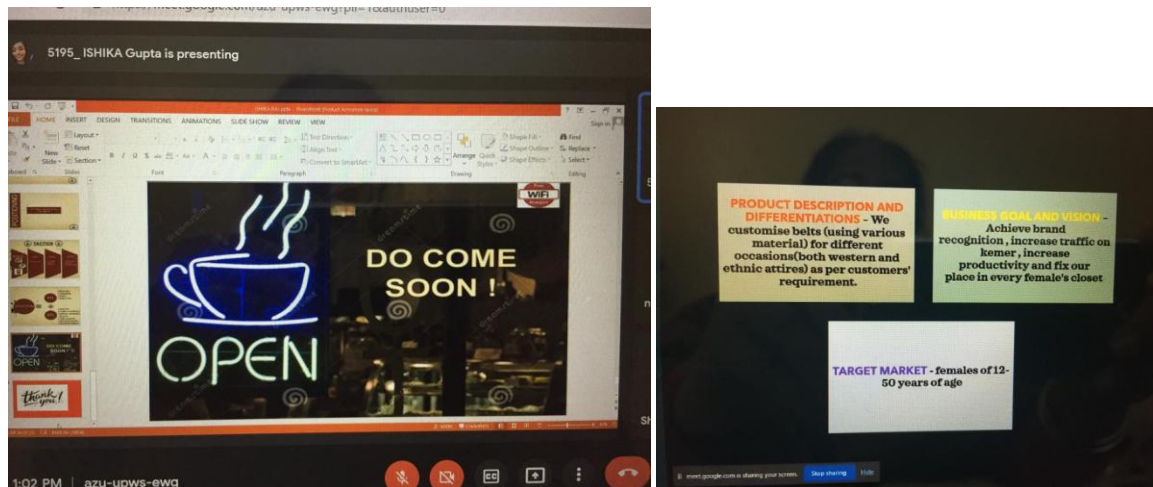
meet.google.com/azu-upws-ewg?pli=1&authuser=0

5195_ ISHIKA Gupta is presenting

FILE HOME INSERT DESIGN TRANSITIONS ANIMATIONS SLIDE SHOW REVIEW VIEW

Layout · Reset · New Slide · Section · Slides · Font · Paragraph · Text Direction · Align Text · Convert to SmartArt · Drawing · Arrange · Quick Styles · Shape Fill · Shape Outline · Shape Effects · Find · Replace · Select · Editing · Sign in

WiFi

OPEN

DO COME SOON !

thank you!

1:02 PM | azu-upws-ewg

CC

PRODUCT DESCRIPTION AND DIFFERENTIATIONS - We customise belts (using various material) for different occasions(both western and ethnic attires) as per customers' requirement.

BUSINESS GOAL AND VISION - Achieve brand recognition , increase traffic on kemer , increase productivity and fix our place in every female's closet

TARGET MARKET - females of 12-50 years of age

meet.google.com is sharing your screen. Stop sharing Hide